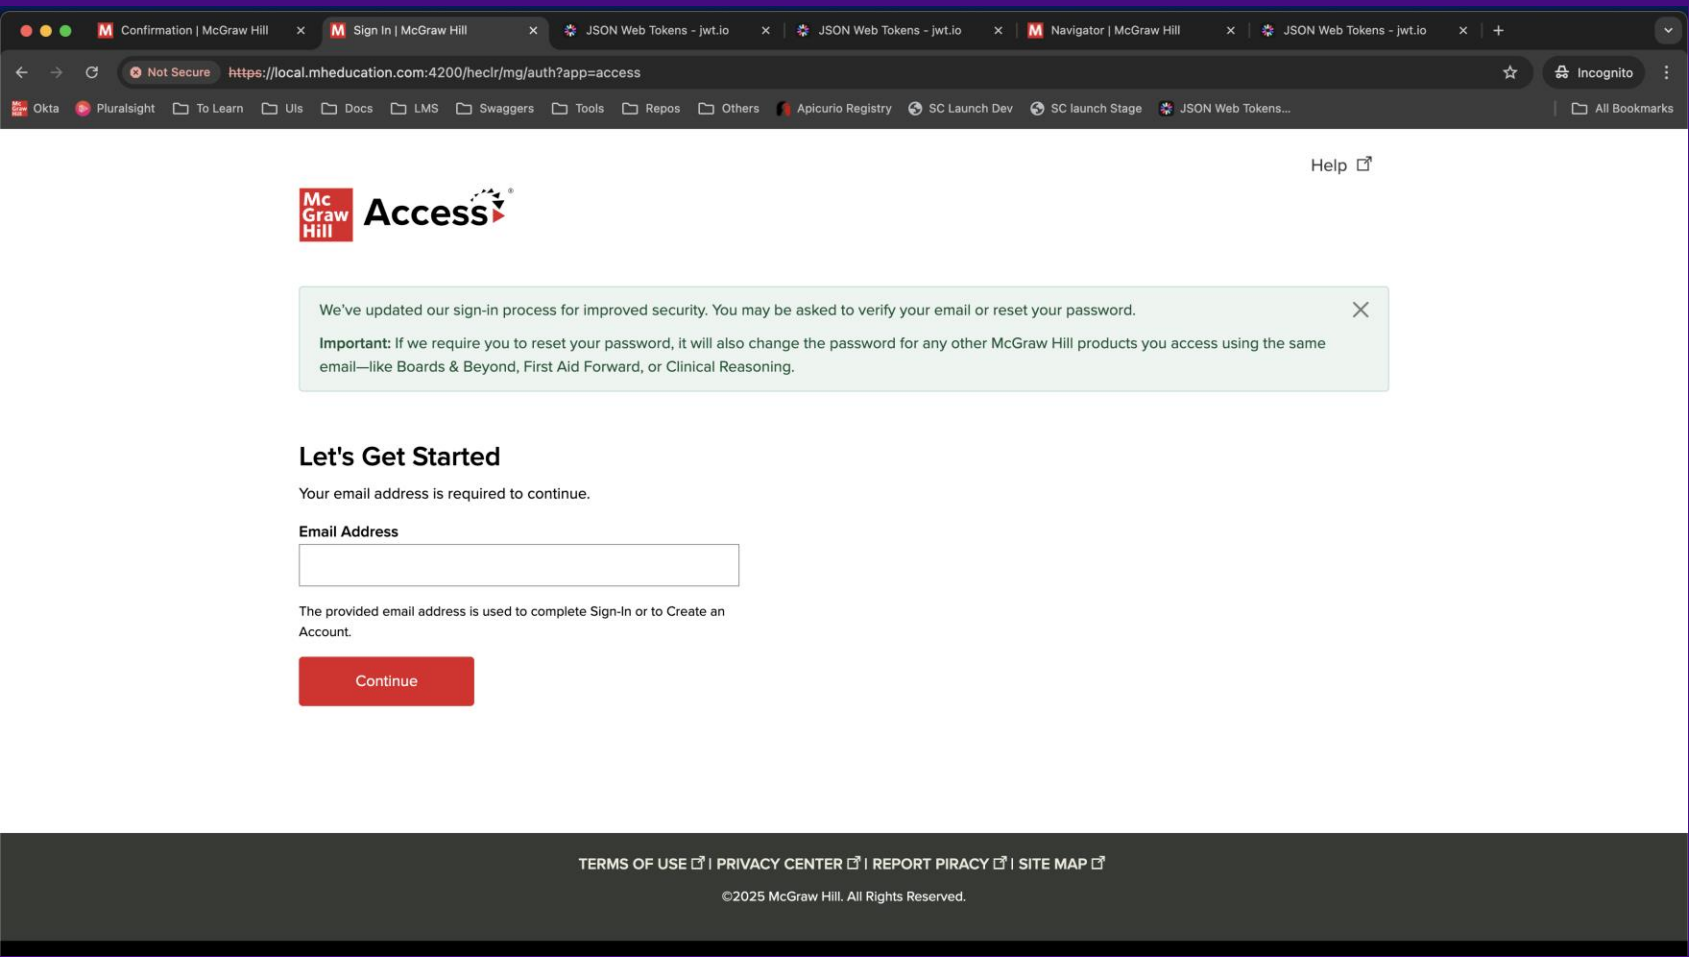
Confirmation | McGraw Hill ×
Sign In | McGraw Hill ×
JSON Web Tokens - jwt.io ×
JSON Web Tokens - jwt.io ×
Navigator | McGraw Hill ×
JSON Web Tokens - jwt.io ×
+

Not Secure https://local.mheducation.com:4200/heclr/mg/auth?app=access
Incognito

Okta Pluralsight To Learn UIs Docs LMS Swaggers Tools Repos Others Apicurio Registry SC Launch Dev SC launch Stage JSON Web Tokens... All Bookmarks

Help

Mc Graw Hill Access®

We've updated our sign-in process for improved security. You may be asked to verify your email or reset your password.

**Important:** If we require you to reset your password, it will also change the password for any other McGraw Hill products you access using the same email—like Boards & Beyond, First Aid Forward, or Clinical Reasoning.

Let's Get Started

Your email address is required to continue.

Email Address

The provided email address is used to complete Sign-In or to Create an Account.

Continue

TERMS OF USE | PRIVACY CENTER | REPORT PIRACY | SITE MAP

©2025 McGraw Hill. All Rights Reserved.